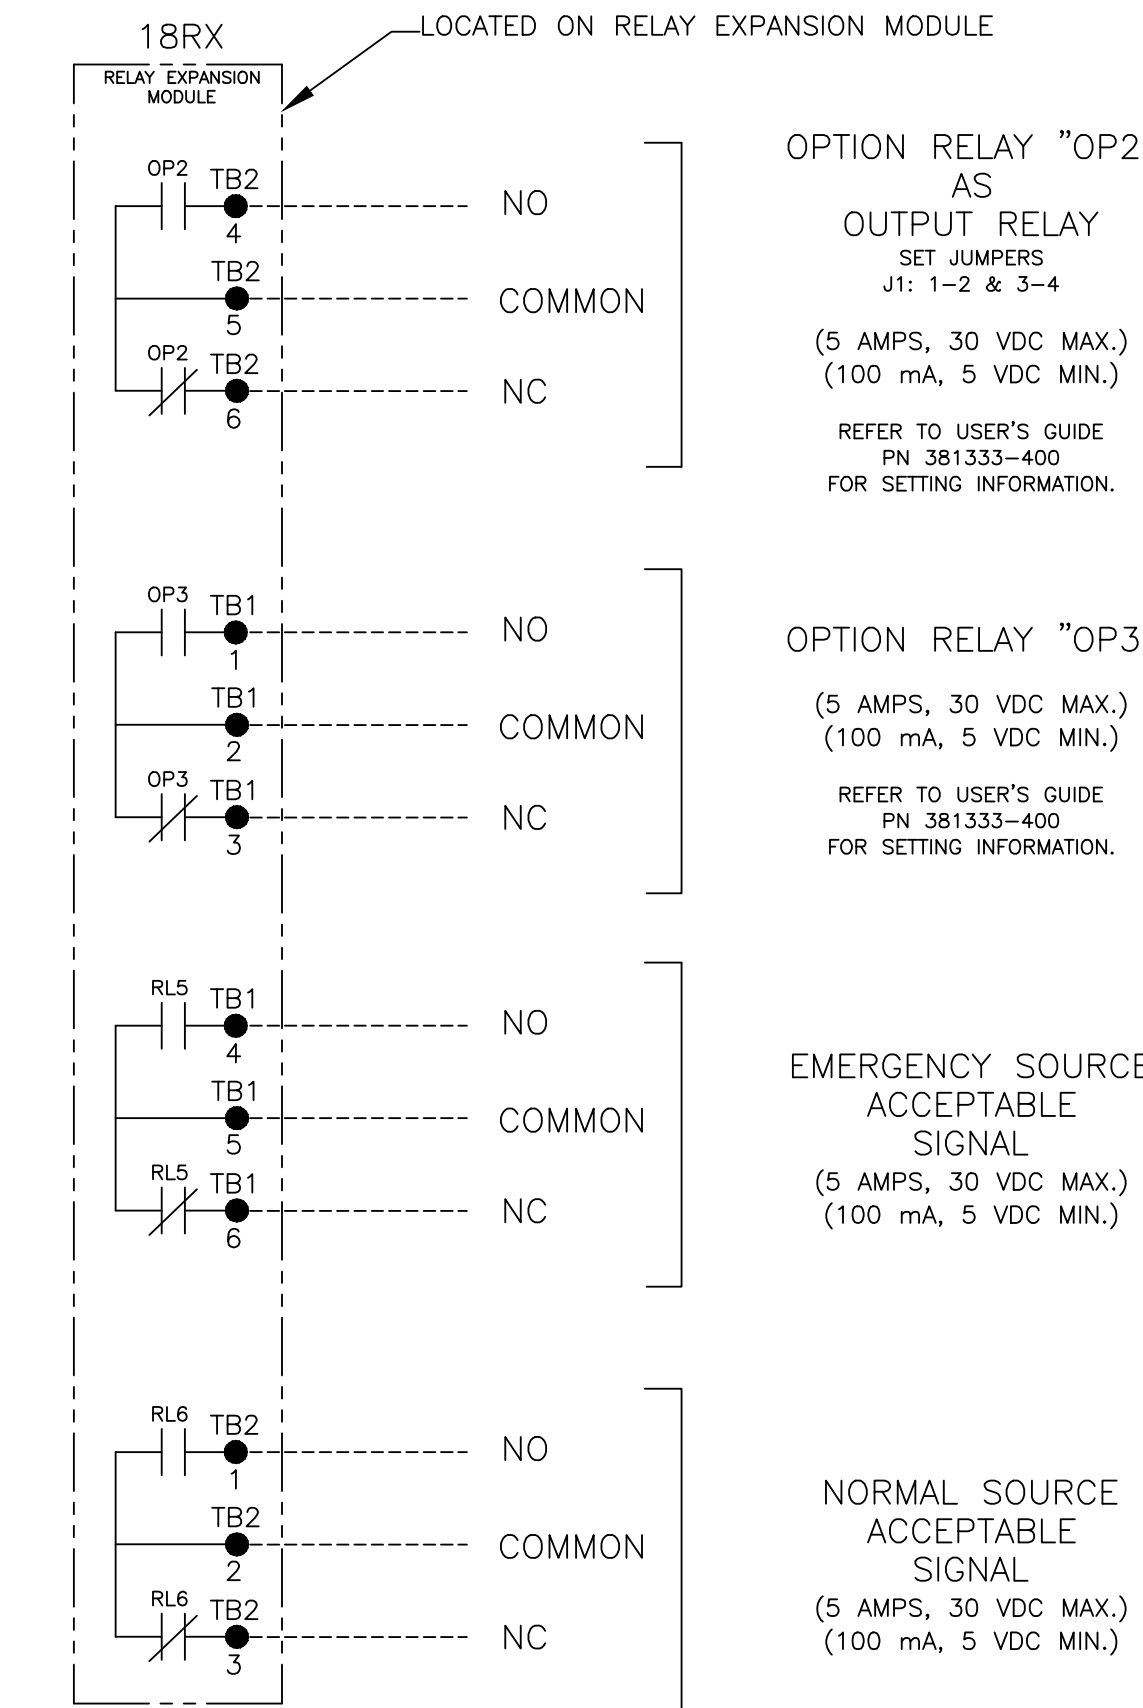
18RX

LOCATED ON RELAY EXPANSION MODULE

RELAY EXPANSION MODULE

OP2 TB2 4 NO

TB2 5 COMMON

OP2 TB2 6 NC

OPTION RELAY "OP2
AS
OUTPUT RELAY
SET JUMPERS
J1: 1-2 & 3-4

(5 AMPS, 30 VDC MAX.)
(100 mA, 5 VDC MIN.)

REFER TO USER'S GUIDE
PN 381333-400
FOR SETTING INFORMATION.

OP3 TB1 1 NO

TB1 2 COMMON

OP3 TB1 3 NC

OPTION RELAY "OP3

(5 AMPS, 30 VDC MAX.)
(100 mA, 5 VDC MIN.)

REFER TO USER'S GUIDE
PN 381333-400
FOR SETTING INFORMATION.

RL5 TB1 4 NO

TB1 5 COMMON

RL5 TB1 6 NC

EMERGENCY SOURCE
ACCEPTABLE
SIGNAL
(5 AMPS, 30 VDC MAX.)
(100 mA, 5 VDC MIN.)

RL6 TB2 1 NO

TB2 2 COMMON

RL6 TB2 3 NC

NORMAL SOURCE
ACCEPTABLE
SIGNAL
(5 AMPS, 30 VDC MAX.)
(100 mA, 5 VDC MIN.)